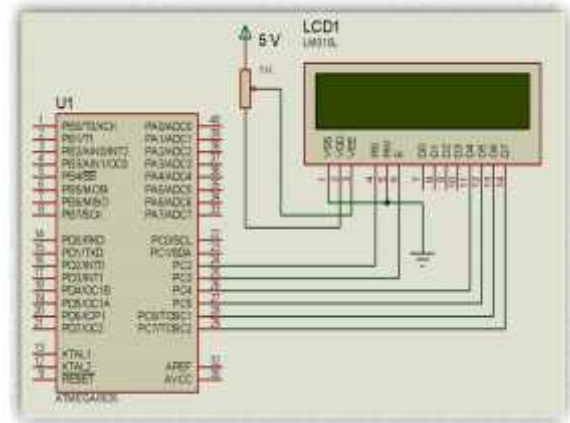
LCD1
LM016L

5 V

U1

PB0/T0/XCK
PB1/T1
PB2/AIN0/INT2
PB3/AIN1/OC0
PB4/SS
PB5/MOSI
PB6/MISO
PB7/SCK

PA0/ADC0
PA1/ADC1
PA2/ADC2
PA3/ADC3
PA4/ADC4
PA5/ADC5
PA6/ADC6
PA7/ADC7

PD0/RXD
PD1/TXD
PD2/INT0
PD3/INT1
PD4/OC1B
PD5/OC1A
PD6/ICP1
PD7/OC2

PC0/SCL
PC1/SDA
PC2
PC3
PC4
PC5
PC6/TOSC1
PC7/TOSC2

XTAL1
XTAL2
RESET

AREF
AVCC

ATMEGA16